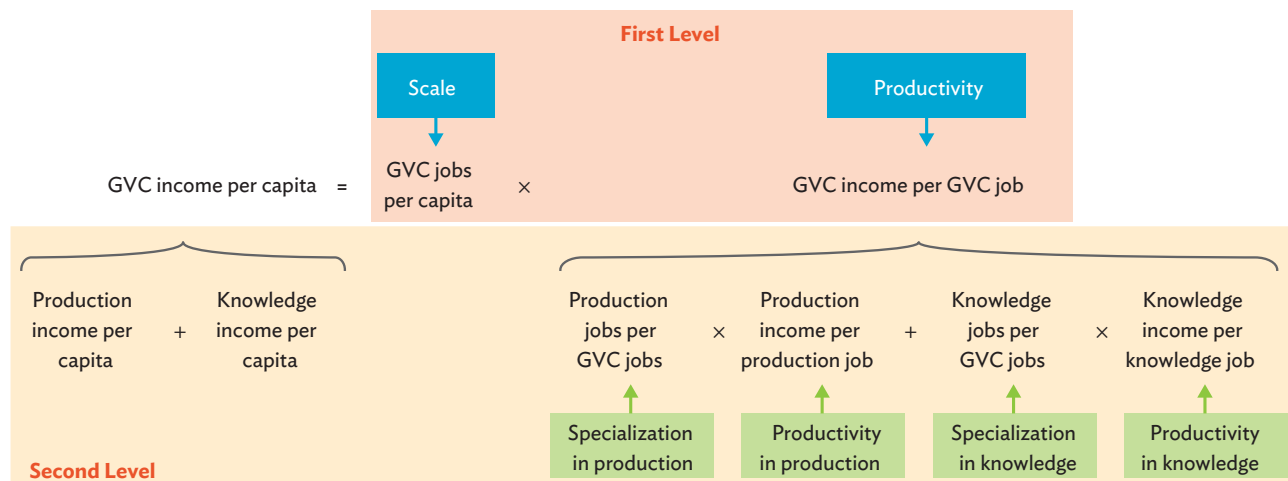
First Level

Scale

Productivity

GVC income per capita = GVC jobs per capita × GVC income per GVC job

Production income per capita + Knowledge income per capita

Production jobs per GVC jobs × Production income per production job + Knowledge jobs per GVC jobs × Knowledge income per knowledge job

Specialization in production

Productivity in production

Specialization in knowledge

Productivity in knowledge

Second Level